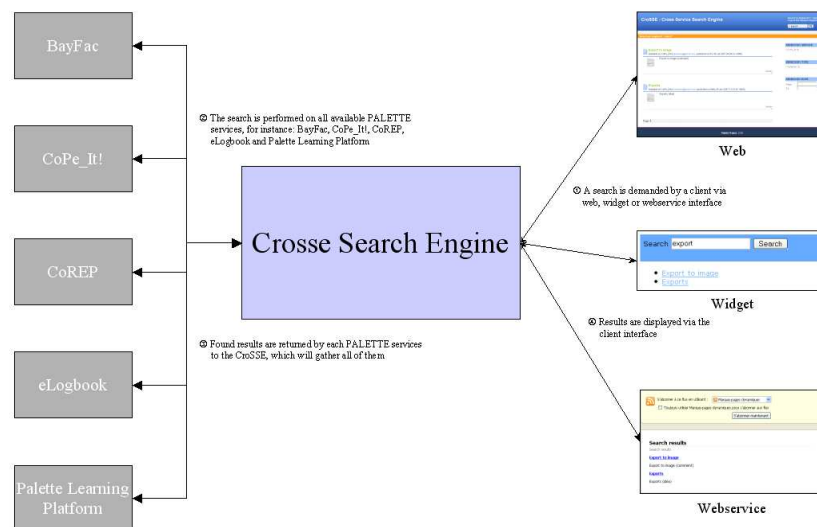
BayFac

CoPe_It!

CoREP

eLogbook

Palette Learning Platform

② The search is performed on all available PALETTE services, for instance: BayFac, CoPe_It!, CoREP, eLogbook and Palette Learning Platform

Crosse Search Engine

③ Found results are returned by each PALETTE services to the CroSSE, which will gather all of them

① A search is demanded by a client via web, widget or webservice interface

④ Results are displayed via the client interface

CroSSE - Cross Service Search Engine

Web

Search export Search

- Export to image
- Exports

Widget

Search results

Export to image

Exports

Webservice